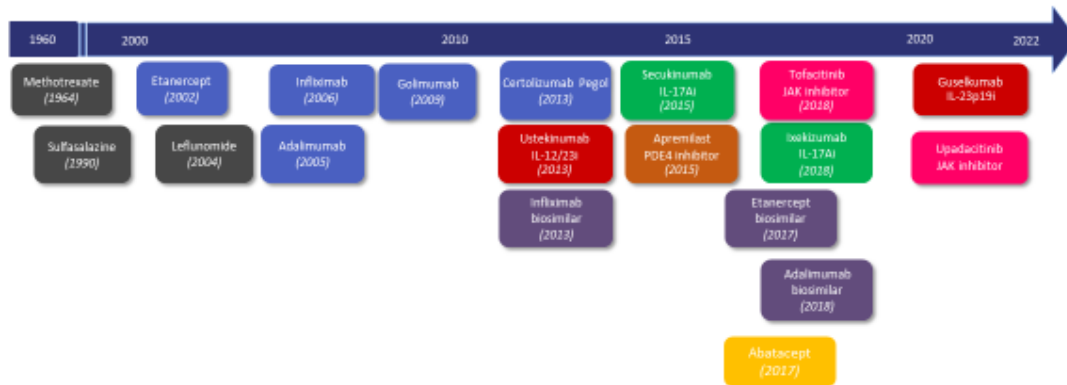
1960

2000

2010

2015

2020

2022

Methotrexate
(1964)

Sulfasalazine
(1990)

Etanercept
(2002)

Leflunomide
(2004)

Infliximab
(2006)

Adalimumab
(2005)

Golimumab
(2009)

Certolizumab Pegol
(2013)

Ustekinumab
IL-12/23i
(2013)

Infliximab
biosimilar
(2013)

Secukinumab
IL-17Ai
(2015)

Apremilast
PDE4 inhibitor
(2015)

Etanercept
biosimilar
(2017)

Tofacitinib
JAK inhibitor
(2018)

Ixekizumab
IL-17Ai
(2018)

Adalimumab
biosimilar
(2018)

Abatacept
(2017)

Guselkumab
IL-23p19i

Upadacitinib
JAK inhibitor